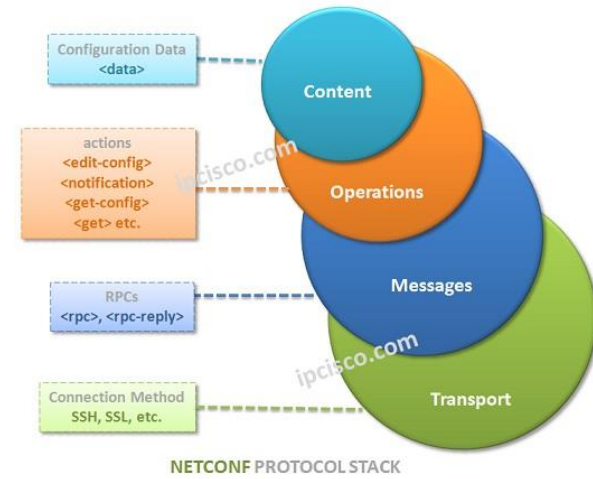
Configuration Data
<data>

Content

actions
<edit-config>
<notification>
<get-config>
<get> etc.

ipcisco.com

Operations

RPCs
<rpc>, <rpc-reply>

Messages

ipcisco.com

Connection Method
SSH, SSL, etc.

Transport

NETCONF PROTOCOL STACK